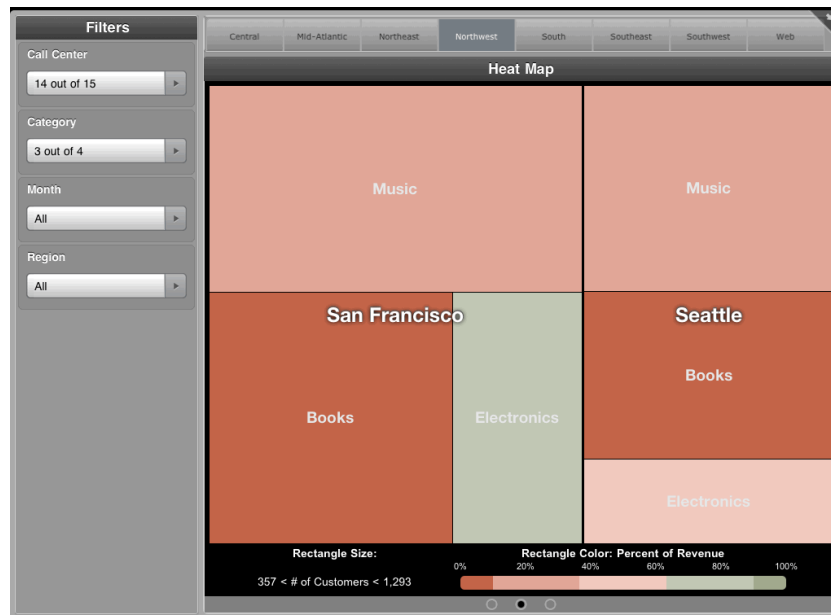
Filters

Call Center
14 out of 15

Category
3 out of 4

Month
All

Region
All

Central | Mid-Atlantic | Northeast | Northwest | South | Southeast | Southwest | Web

Heat Map

Music

Music

San Francisco

Seattle

Books

Electronics

Books

Electronics

Rectangle Size:
357 < # of Customers < 1,293

Rectangle Color: Percent of Revenue
0% 20% 40% 60% 80% 100%